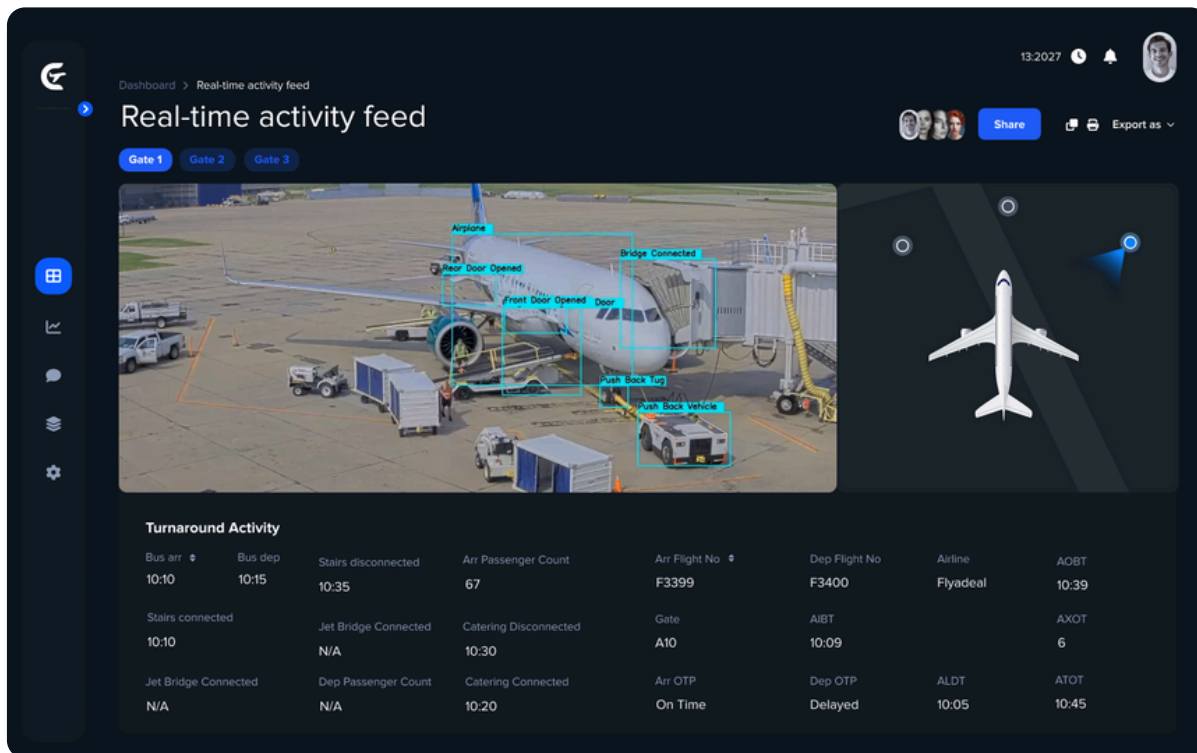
13:2027

Dashboard > Real-time activity feed

Real-time activity feed

Share

Export as

Gate 1 Gate 2 Gate 3

Airplane
Rear Door Opened
Bridge Connected
Front Door Opened
Door
Push Back Tug
Push Back Vehicle

Turnaround Activity

| Bus arr | Bus dep | Stairs disconnected | Arr Passenger Count | Arr Flight No | Dep Flight No | Airline | AOBT |
|---|---|---|---|---|---|---|---|
| 10:10 | 10:15 | 10:35 | 67 | F3399 | F3400 | Flyadeal | 10:39 |

| Stairs connected | Jet Bridge Connected | Catering Disconnected | Gate | AIBT | AXOT |
|---|---|---|---|---|---|
| 10:10 | N/A | 10:30 | A10 | 10:09 | 6 |

| Jet Bridge Connected | Dep Passenger Count | Catering Connected | Arr OTP | Dep OTP | ALDT | ATOT |
|---|---|---|---|---|---|---|
| N/A | N/A | 10:20 | On Time | Delayed | 10:05 | 10:45 |